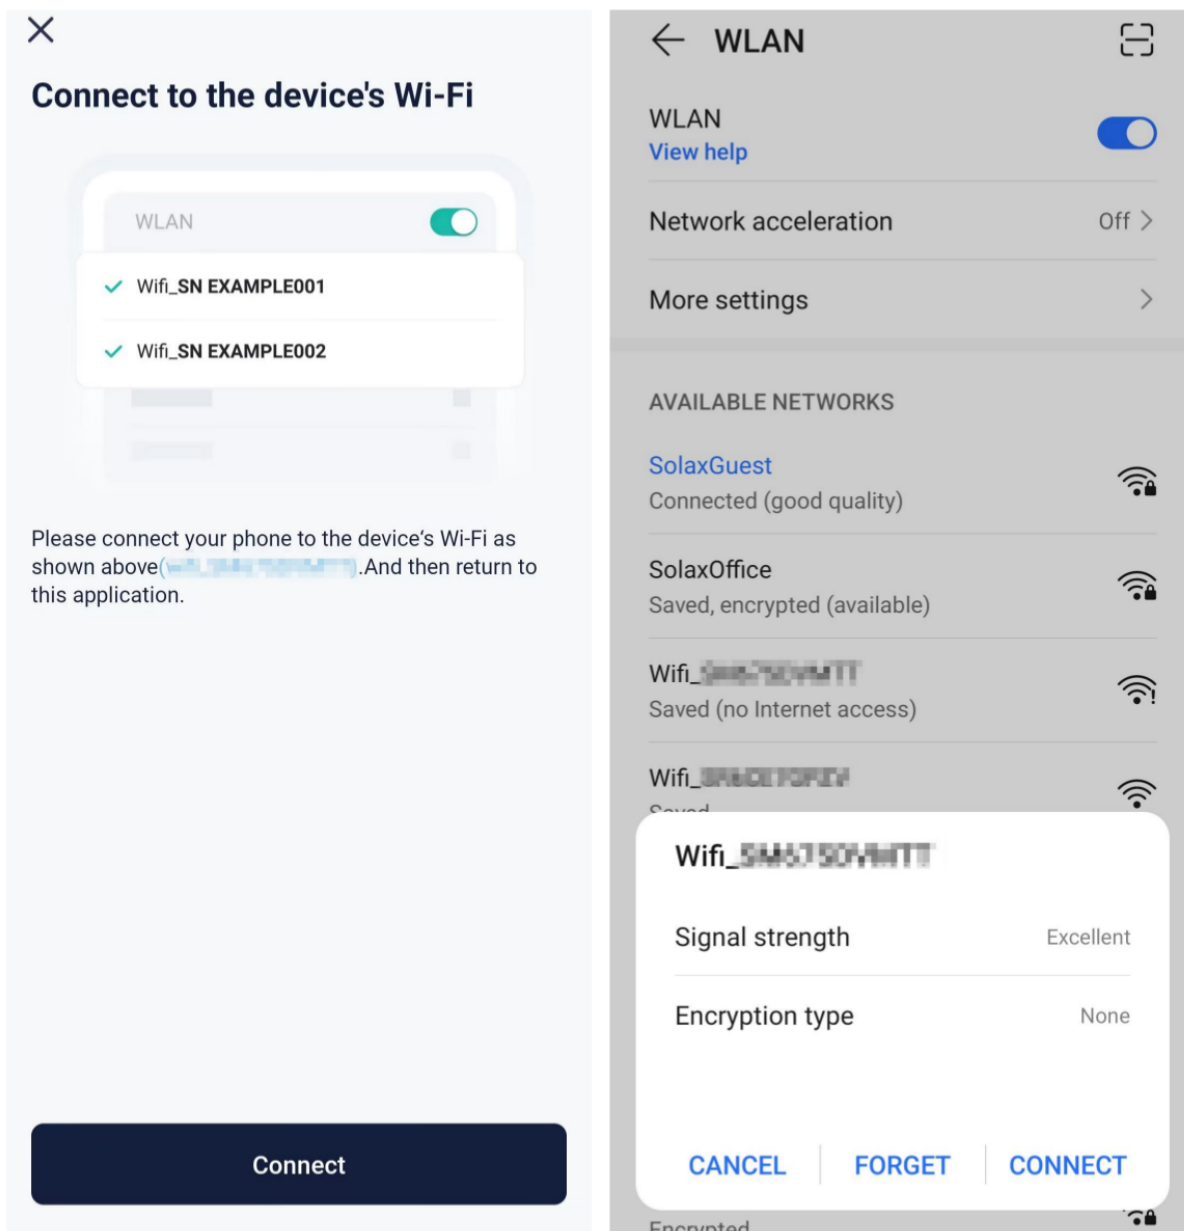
Connect to the device's Wi-Fi

WLAN

Wifi_SN EXAMPLE001

Wifi_SN EXAMPLE002

Please connect your phone to the device's Wi-Fi as shown above([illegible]).And then return to this application.

Connect

WLAN

WLAN
View help

Network acceleration Off

More settings

AVAILABLE NETWORKS

SolaxGuest
Connected (good quality)

SolaxOffice
Saved, encrypted (available)

Wifi_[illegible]
Saved (no Internet access)

Wifi_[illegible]
Saved

Wifi_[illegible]

Signal strength Excellent

Encryption type None

CANCEL FORGET CONNECT

Encrypted